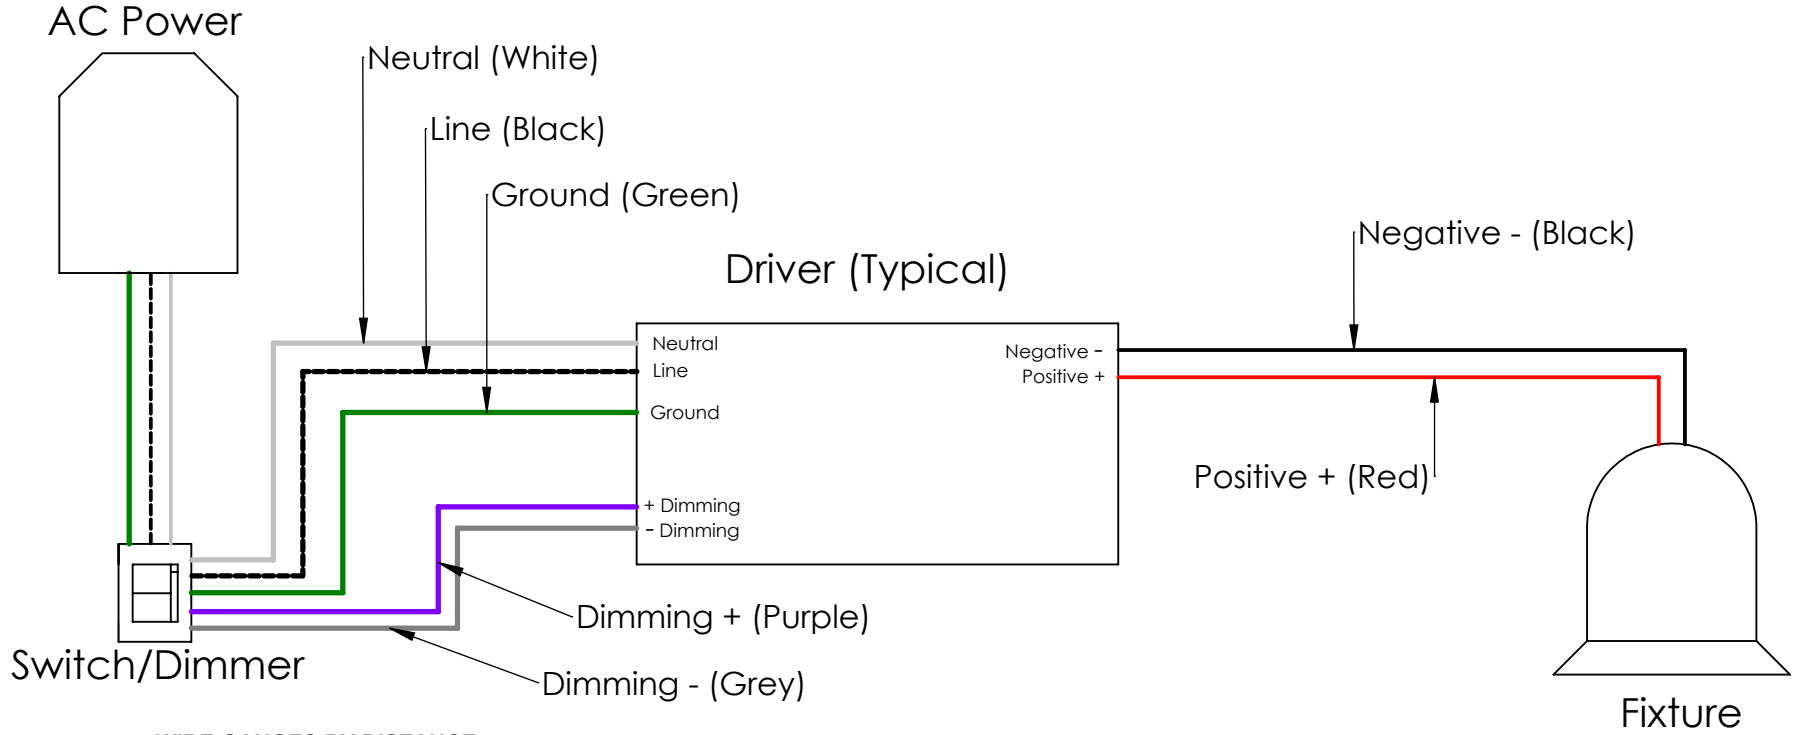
AC Power

Neutral (White)

Line (Black)

Ground (Green)

Driver (Typical)

Negative - (Black)

Neutral
Line
Ground

Negative -
Positive +

Positive + (Red)

+ Dimming
- Dimming

Dimming + (Purple)

Switch/Dimmer

Dimming - (Grey)

Fixture

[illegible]